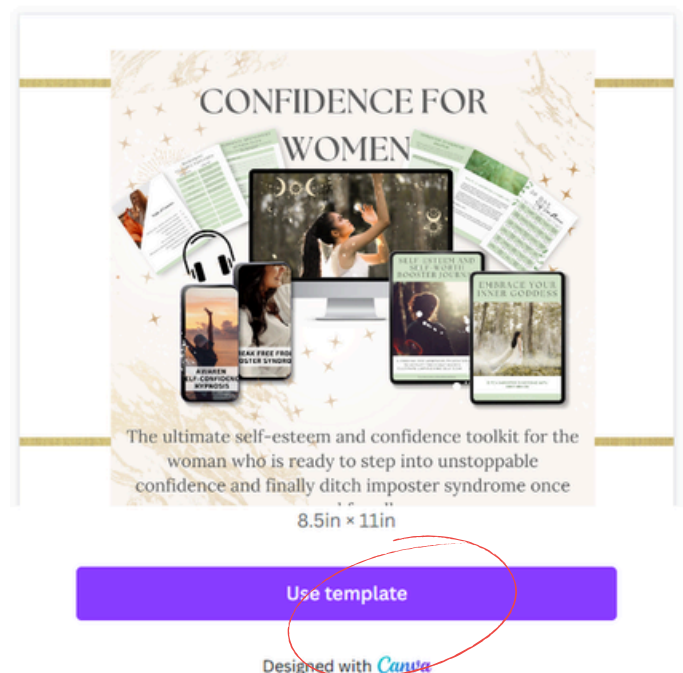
CONFIDENCE FOR WOMEN

SELF-ESTEEM AND SELF-WORTH BOOSTER JOURNAL

EMBRACE YOUR INNER GODDESS

AWAKEN SELF-CONFIDENCE HYPNOSIS

BREAK FREE FROM IMPOSTER SYNDROME

The ultimate self-esteem and confidence toolkit for the woman who is ready to step into unstoppable confidence and finally ditch imposter syndrome once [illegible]

8.5in × 11in

Use template

Designed with Canva